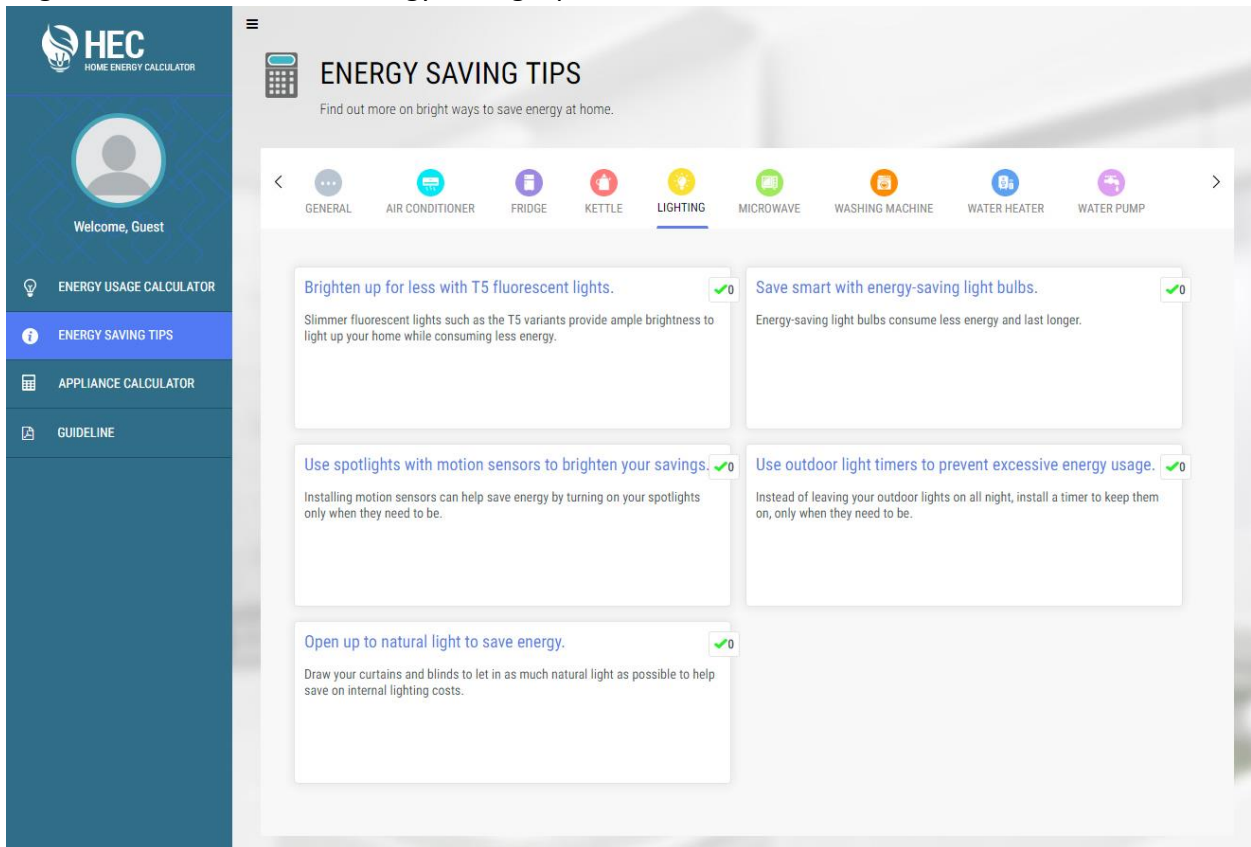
HEC
HOME ENERGY CALCULATOR

Welcome, Guest

ENERGY USAGE CALCULATOR
ENERGY SAVING TIPS
APPLIANCE CALCULATOR
GUIDELINE

ENERGY SAVING TIPS
Find out more on bright ways to save energy at home.

GENERAL
AIR CONDITIONER
FRIDGE
KETTLE
LIGHTING
MICROWAVE
WASHING MACHINE
WATER HEATER
WATER PUMP

Brighten up for less with T5 fluorescent lights.
0
Slimmer fluorescent lights such as the T5 variants provide ample brightness to light up your home while consuming less energy.

Save smart with energy-saving light bulbs.
0
Energy-saving light bulbs consume less energy and last longer.

Use spotlights with motion sensors to brighten your savings.
0
Installing motion sensors can help save energy by turning on your spotlights only when they need to be.

Use outdoor light timers to prevent excessive energy usage.
0
Instead of leaving your outdoor lights on all night, install a timer to keep them on, only when they need to be.

Open up to natural light to save energy.
0
Draw your curtains and blinds to let in as much natural light as possible to help save on internal lighting costs.